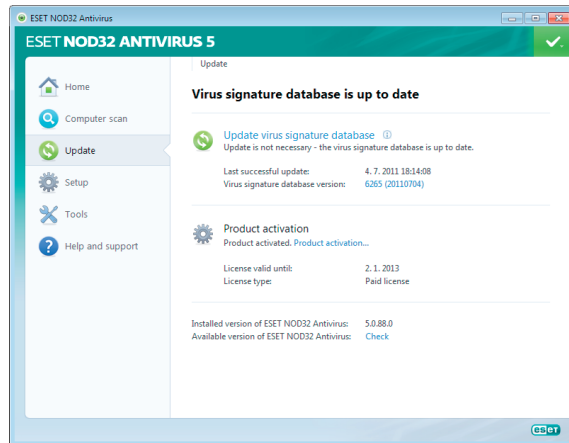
ESET NOD32 Antivirus

ESET NOD32 ANTIVIRUS 5

Home
Computer scan
Update
Setup
Tools
Help and support

Update

Virus signature database is up to date

Update virus signature database
Update is not necessary - the virus signature database is up to date.

Last successful update: 4. 7. 2011 18:14:08
Virus signature database version: 6265 (20110704)

Product activation
Product activated. Product activation...

License valid until: 2. 1. 2013
License type: Paid license

Installed version of ESET NOD32 Antivirus: 5.0.88.0
Available version of ESET NOD32 Antivirus: Check

eset